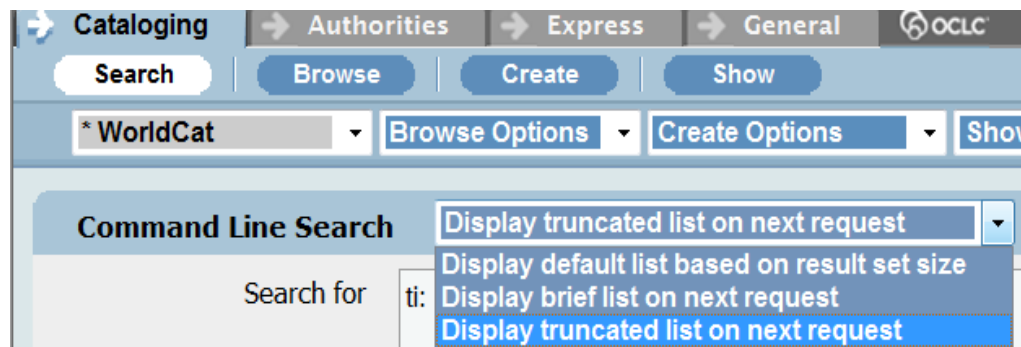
Cataloging Authorities Express General OCLC

Search Browse Create Show

* WorldCat Browse Options Create Options Show

Command Line Search Display truncated list on next request

Display default list based on result set size
Display brief list on next request
Display truncated list on next request

Search for ti: